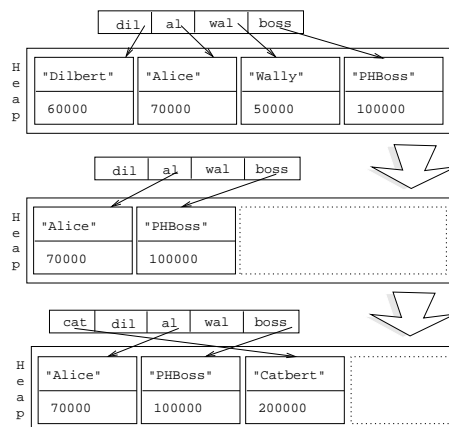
| dil | al | wal | boss |
|---|---|---|---|

H e a p

| "Dilbert" | "Alice" | "Wally" | "PHBoss" |
|---|---|---|---|
| 60000 | 70000 | 50000 | 100000 |

| dil | al | wal | boss |
|---|---|---|---|

H e a p

| "Alice" | "PHBoss" |
|---|---|
| 70000 | 100000 |

| cat | dil | al | wal | boss |
|---|---|---|---|---|

H e a p

| "Alice" | "PHBoss" | "Catbert" |
|---|---|---|
| 70000 | 100000 | 200000 |